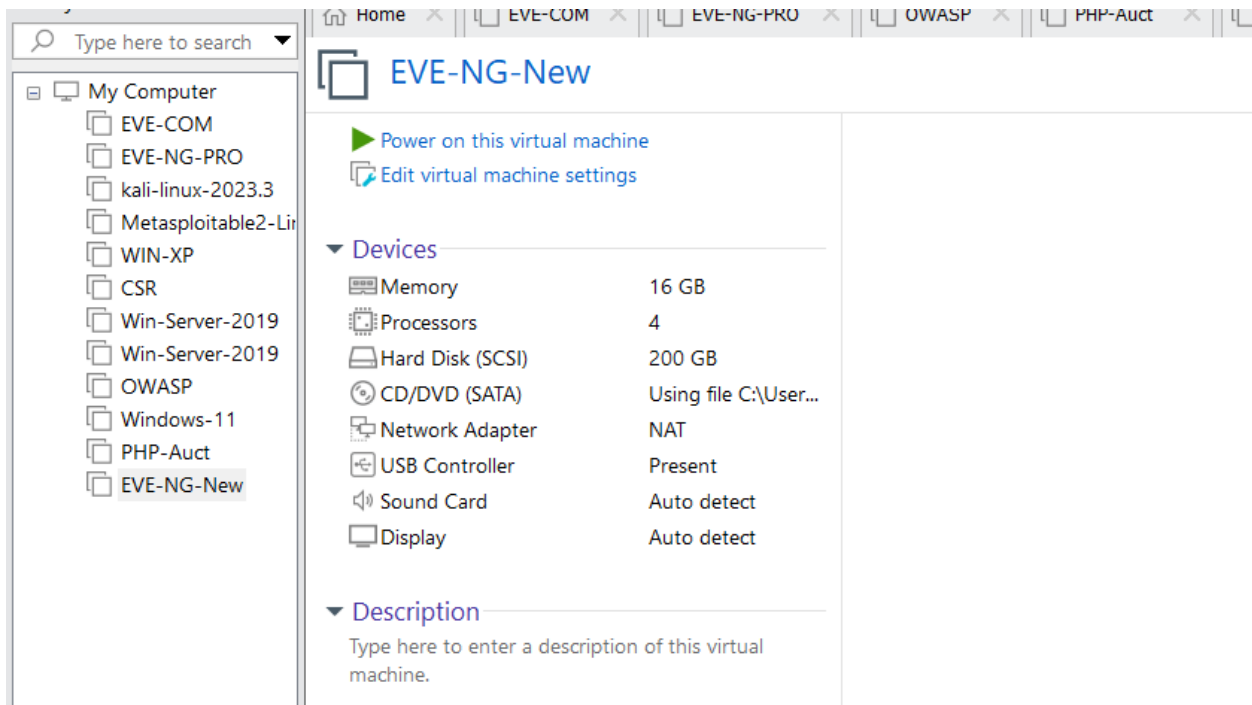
Type here to search

My Computer
EVE-COM
EVE-NG-PRO
kali-linux-2023.3
Metasploitable2-Lir
WIN-XP
CSR
Win-Server-2019
Win-Server-2019
OWASP
Windows-11
PHP-Auct
EVE-NG-New

Home
EVE-COM
EVE-NG-PRO
OWASP
PHP-Auct

EVE-NG-New

Power on this virtual machine
Edit virtual machine settings

Devices

| | |
|---|---|
| Memory | 16 GB |
| Processors | 4 |
| Hard Disk (SCSI) | 200 GB |
| CD/DVD (SATA) | Using file C:\User... |
| Network Adapter | NAT |
| USB Controller | Present |
| Sound Card | Auto detect |
| Display | Auto detect |

Description

Type here to enter a description of this virtual machine.